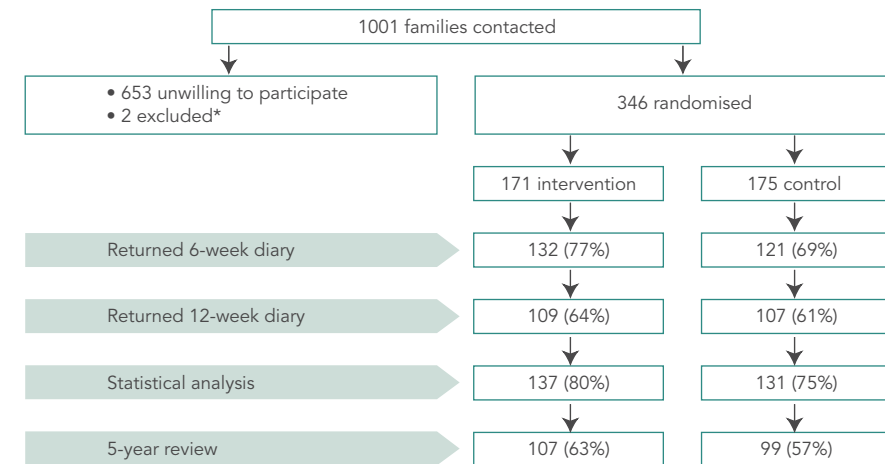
1001 families contacted

• 653 unwilling to participate
• 2 excluded*

346 randomised

171 intervention

175 control

Returned 6-week diary

132 (77%)

121 (69%)

Returned 12-week diary

109 (64%)

107 (61%)

Statistical analysis

137 (80%)

131 (75%)

5-year review

107 (63%)

99 (57%)